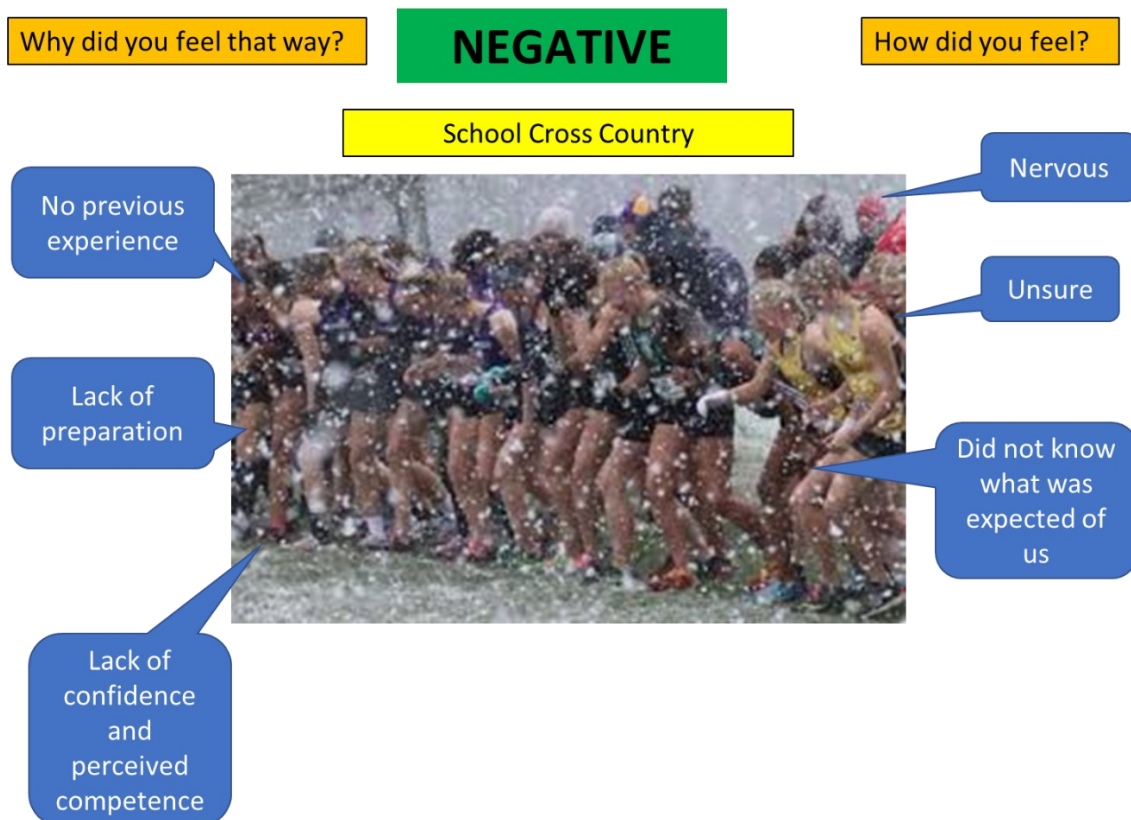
Why did you feel that way?

NEGATIVE

How did you feel?

School Cross Country

No previous experience

Nervous

Unsure

Lack of preparation

Did not know what was expected of us

Lack of confidence and perceived competence